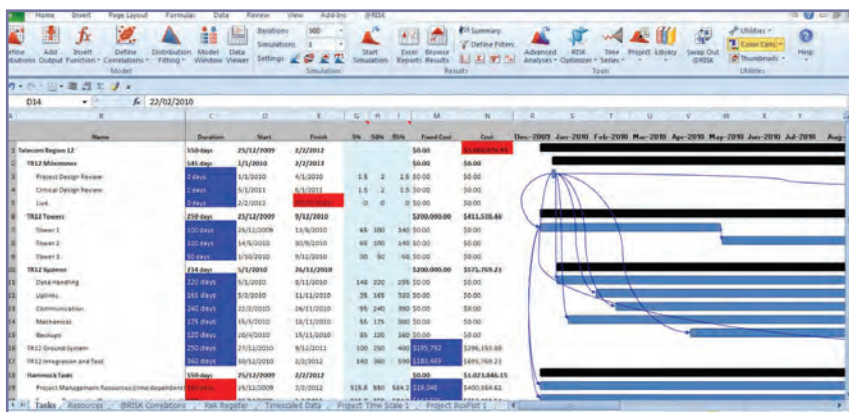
Home Insert Page Layout Formulas Data Review View Add-Ins @RISK

efine ributions Add Output Insert Function Define Correlations Distribution Fitting Model Window Data Viewer
Model

Iterations: 500
Simulations: 1
Settings:
Start Simulation
Simulation

Excel Reports Browse Results
Summary
Define Filters
Results

Advanced Analyses RISK Optimizer Time Series Project Library Swap Out @RISK
Tools

Utilities
Color Cells
Thumbnails
Utilities

Help

D14 $f_x$ 22/02/2010

| | B | C | D | E | G | H | I | M | N |
|---|---|---|---|---|---|---|---|---|---|
| | Name | Duration | Start | Finish | 5% | 50% | 95% | Fixed Cost | Cost |
| 1 | Telecom Region 12 | 550 days | 25/12/2009 | 2/2/2012 | | | | $0.00 | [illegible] |
| 2 | TR12 Milestones | 545 days | 1/1/2010 | 2/2/2012 | | | | $0.00 | $0.00 |
| 3 | Project Design Review | 0 days | 1/1/2010 | 1/1/2010 | 1.5 | 2 | 2.5 | $0.00 | $0.00 |
| 4 | Critical Design Review | 0 days | 1/1/2011 | 6/1/2011 | 1.5 | 2 | 2.5 | $0.00 | $0.00 |
| 5 | Live | 0 days | 2/2/2012 | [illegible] | 0 | 0 | 0 | $0.00 | $0.00 |
| 6 | TR12 Towers | 250 days | 25/12/2009 | 9/12/2010 | | | | $200,000.00 | $411,518.60 |
| 7 | Tower 1 | 100 days | 26/12/2009 | 13/6/2010 | 65 | 100 | 140 | $0.00 | $0.00 |
| 8 | Tower 2 | 100 days | 14/6/2010 | 30/9/2010 | 65 | 100 | 140 | $0.00 | $0.00 |
| 9 | Tower 3 | 50 days | 1/10/2010 | 9/12/2010 | 30 | 50 | 60 | $0.00 | $0.00 |
| 10 | TR12 Systems | 234 days | 5/1/2010 | 26/11/2010 | | | | $200,000.00 | $575,769.23 |
| 11 | Data Handling | 220 days | 5/1/2010 | 8/11/2010 | 140 | 220 | 295 | $0.00 | $0.00 |
| 12 | Uplinks | 165 days | 5/2/2010 | 11/11/2010 | 35 | 165 | 320 | $0.00 | $0.00 |
| 13 | Communication | 240 days | 22/2/2010 | 26/11/2010 | 99 | 240 | 390 | $0.00 | $0.00 |
| 14 | Mechanical | 175 days | 15/6/2010 | 18/11/2010 | 55 | 175 | 300 | $0.00 | $0.00 |
| 15 | Backups | 120 days | 10/4/2010 | 15/11/2010 | 85 | 120 | 160 | $0.00 | $0.00 |
| 16 | TR12 Ground System | 250 days | 27/12/2010 | 9/12/2011 | 100 | 250 | 400 | $195,792 | $296,153.69 |
| 17 | TR12 Integration and Test | 360 days | 30/12/2010 | 2/2/2012 | 160 | 360 | 590 | $183,489 | $695,769.23 |
| 18 | Hammock Tasks | 550 days | 25/12/2009 | 2/2/2012 | | | | $0.00 | $1,023,846.15 |
| 19 | Project Management Resources (time dependent) | 550 days | 25/12/2009 | 2/2/2012 | 515.8 | 550 | 584.2 | $19,046 | $450,384.62 |

Dec-2009 Jan-2010 Feb-2010 Mar-2010 Apr-2010 May-2010 Jun-2010 Jul-2010 Aug-

Tasks Resources @RISK Correlations Risk Register Timescaled Data Project Time Scale 1 Project BoxPlot 1